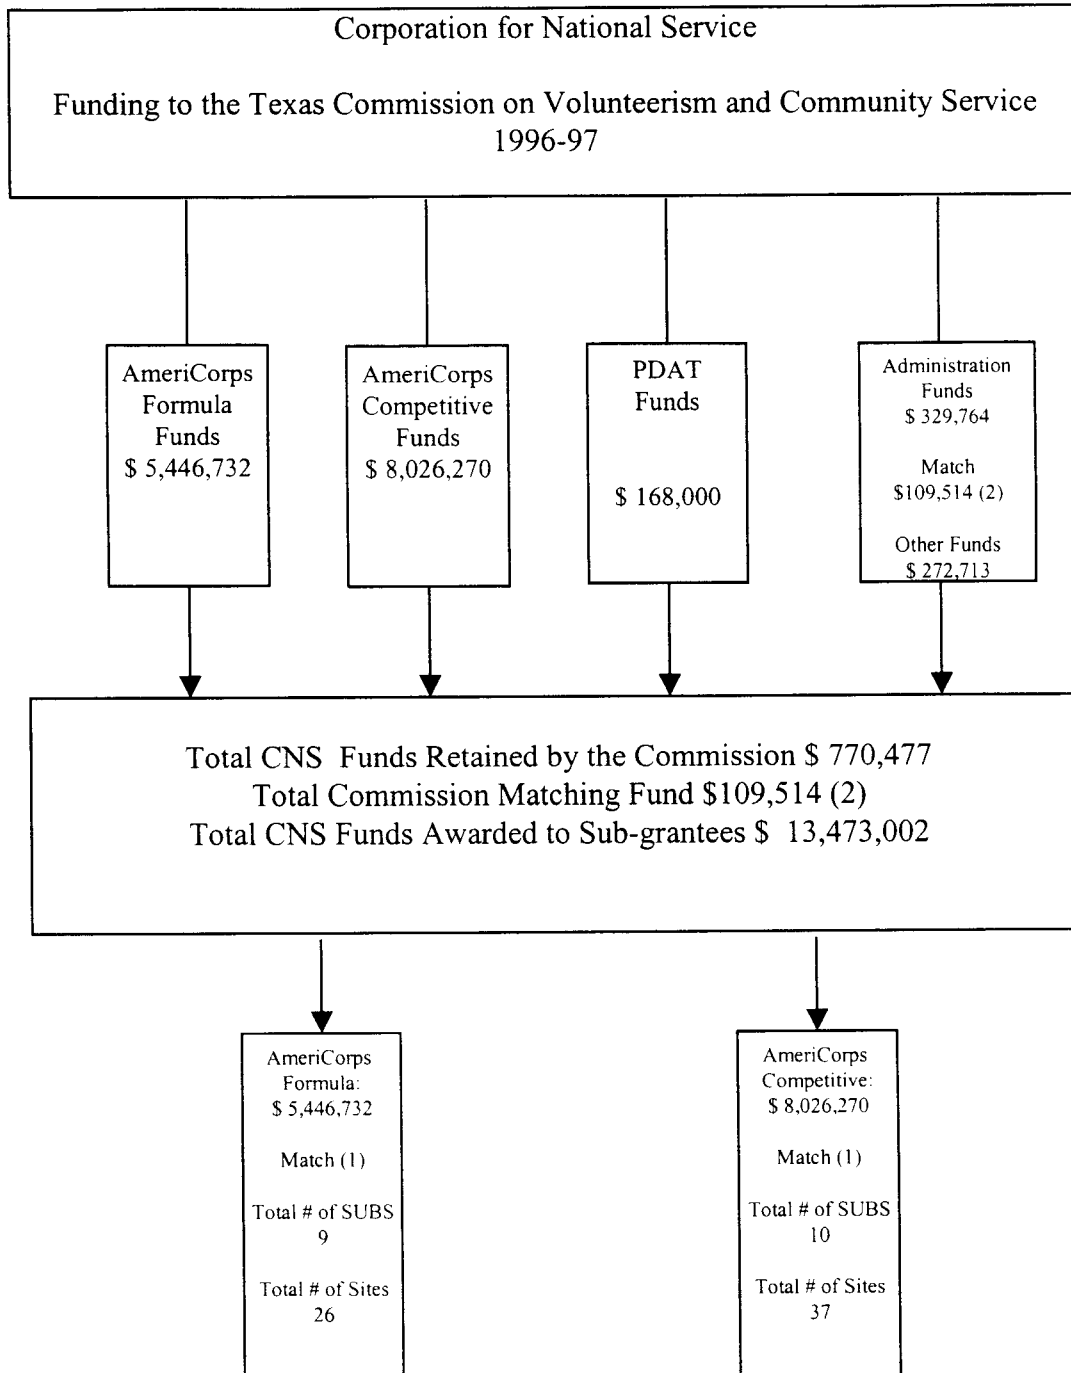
Corporation for National Service

Funding to the Texas Commission on Volunteerism and Community Service 1996-97

AmeriCorps Formula Funds
\$ 5,446,732

AmeriCorps Competitive Funds
\$ 8,026,270

PDAT Funds

\$ 168,000

Administration Funds
\$ 329,764

Match
\$109,514 (2)

Other Funds
\$ 272,713

Total CNS Funds Retained by the Commission \$ 770,477
Total Commission Matching Fund \$109,514 (2)
Total CNS Funds Awarded to Sub-grantees \$ 13,473,002

AmeriCorps Formula:
\$ 5,446,732

Match (1)

Total # of SUBS
9

Total # of Sites
26

AmeriCorps Competitive:
\$ 8,026,270

Match (1)

Total # of SUBS
10

Total # of Sites
37